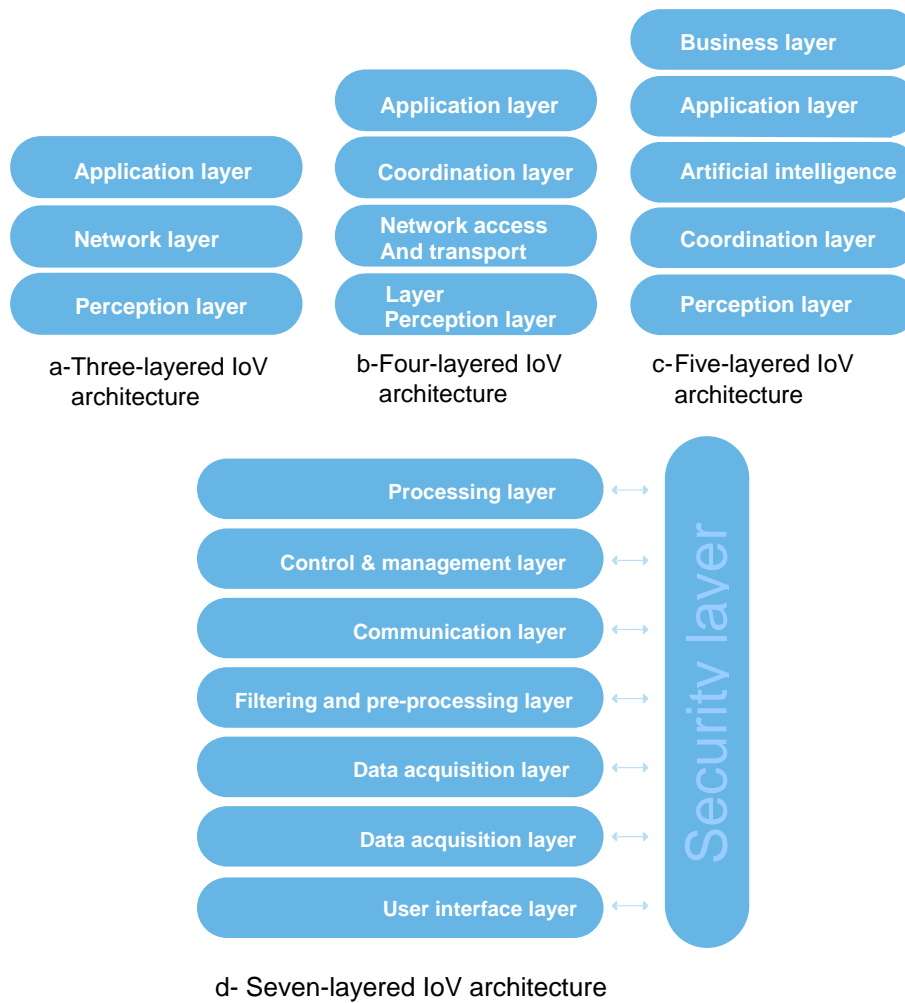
Application layer

Network layer

Perception layer

a-Three-layered IoV architecture

Application layer

Coordination layer

Network access And transport

Layer Perception layer

b-Four-layered IoV architecture

Business layer

Application layer

Artificial intelligence

Coordination layer

Perception layer

c-Five-layered IoV architecture

Processing layer

Control & management layer

Communication layer

Filtering and pre-processing layer

Data acquisition layer

Data acquisition layer

User interface layer

Security layer

d- Seven-layered IoV architecture